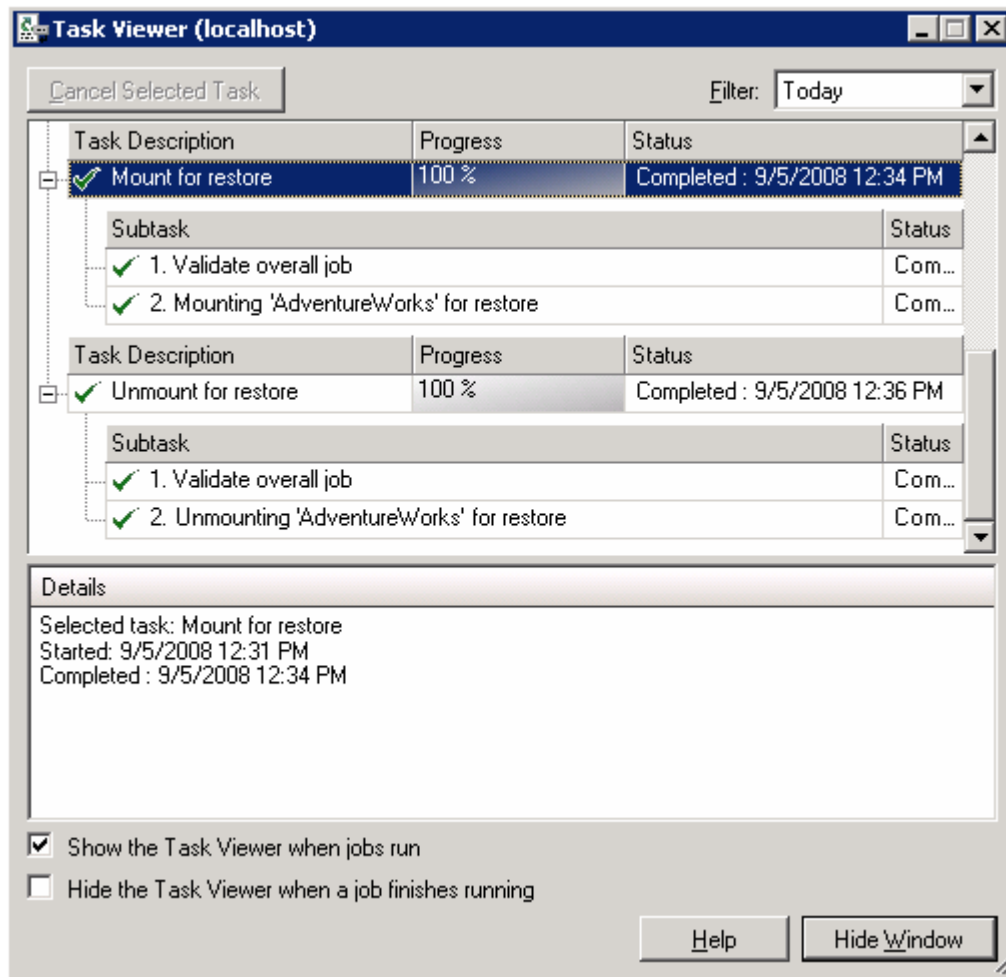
Task Viewer (localhost)

Cancel Selected Task

Filter: Today

| Task Description | Progress | Status |
|---|---|---|
| Mount for restore | 100 % | Completed : 9/5/2008 12:34 PM |

| Subtask | Status |
|---|---|
| 1. Validate overall job | Com... |
| 2. Mounting 'AdventureWorks' for restore | Com... |

| Task Description | Progress | Status |
|---|---|---|
| Unmount for restore | 100 % | Completed : 9/5/2008 12:36 PM |

| Subtask | Status |
|---|---|
| 1. Validate overall job | Com... |
| 2. Unmounting 'AdventureWorks' for restore | Com... |

Details

Selected task: Mount for restore
Started: 9/5/2008 12:31 PM
Completed : 9/5/2008 12:34 PM

Show the Task Viewer when jobs run

Hide the Task Viewer when a job finishes running

Help

Hide Window